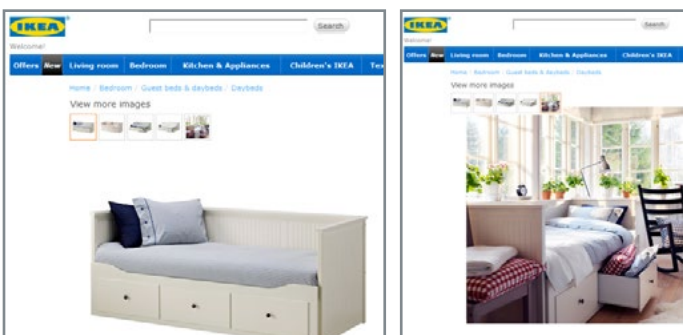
IKEA

Search

Welcome!

Offers New Living room Bedroom Kitchen & Appliances Children's IKEA Tex

Home / Bedroom / Guest beds & daybeds / Daybeds

View more images

IKEA

Search

Welcome

Offers New Living room Bedroom Kitchen & Appliances Children's IKEA

Home / Bedroom / Guest beds & daybeds / Daybeds

View more images